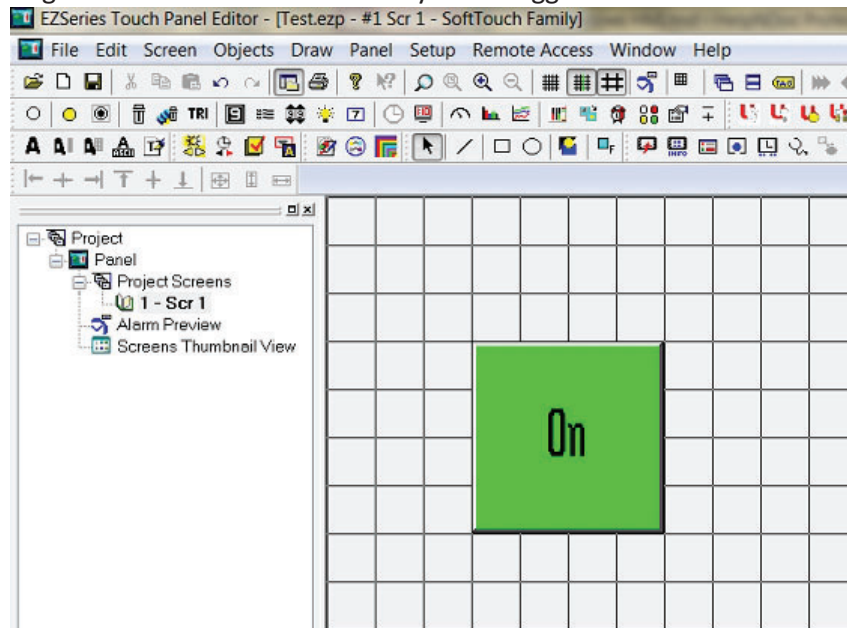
EZSeries Touch Panel Editor - [Test.ezp - #1 Scr 1 - SoftTouch Family]

File Edit Screen Objects Draw Panel Setup Remote Access Window Help

TRI

Project
Panel
Project Screens
1 - Scr 1
Alarm Preview
Screens Thumbnail View

On